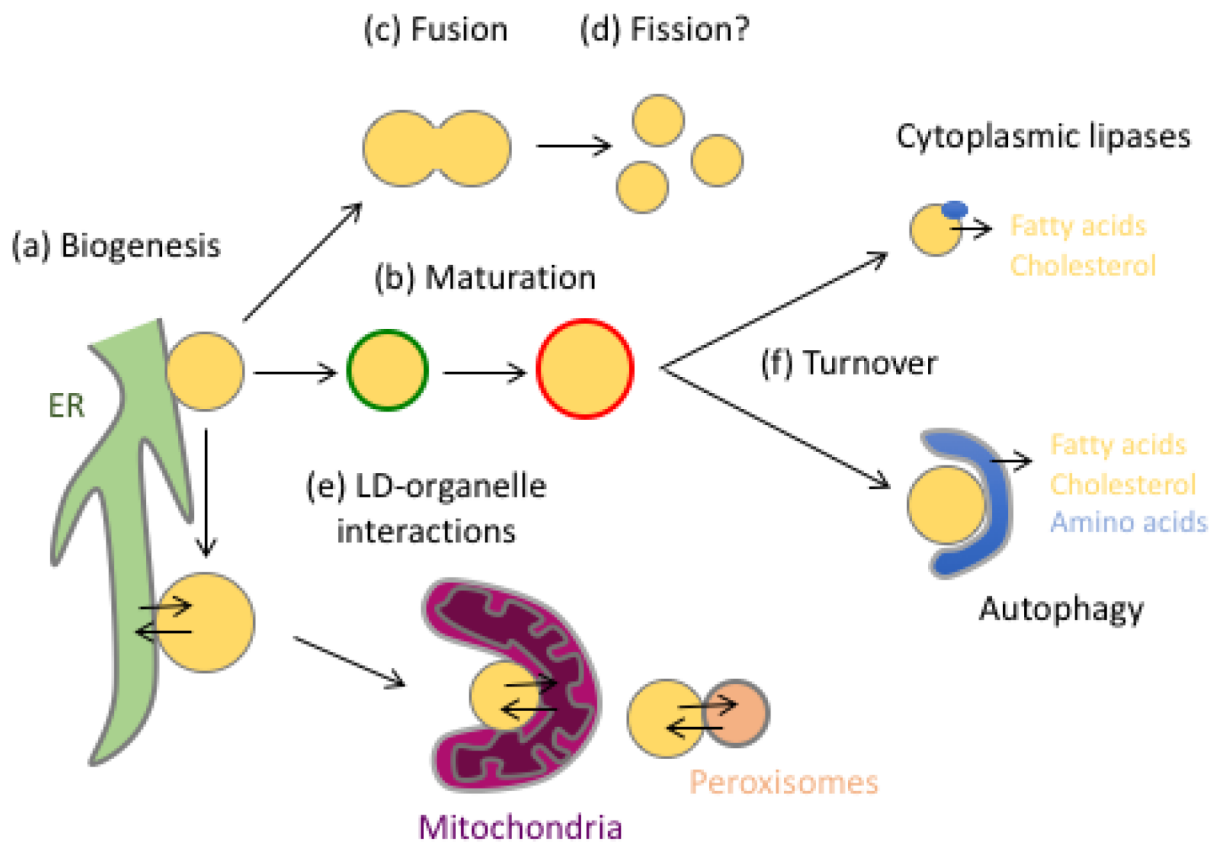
(c) Fusion

(d) Fission?

Cytoplasmic lipases

(a) Biogenesis

Fatty acids
Cholesterol

(b) Maturation

ER

(f) Turnover

Fatty acids
Cholesterol
Amino acids

(e) LD-organelle interactions

Autophagy

Peroxisomes

Mitochondria